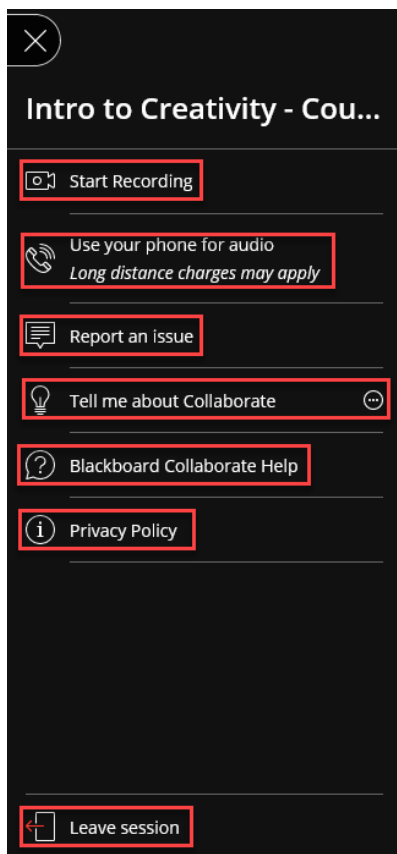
Intro to Creativity - Cou...

Start Recording

Use your phone for audio
*Long distance charges may apply*

Report an issue

Tell me about Collaborate

Blackboard Collaborate Help

Privacy Policy

Leave session